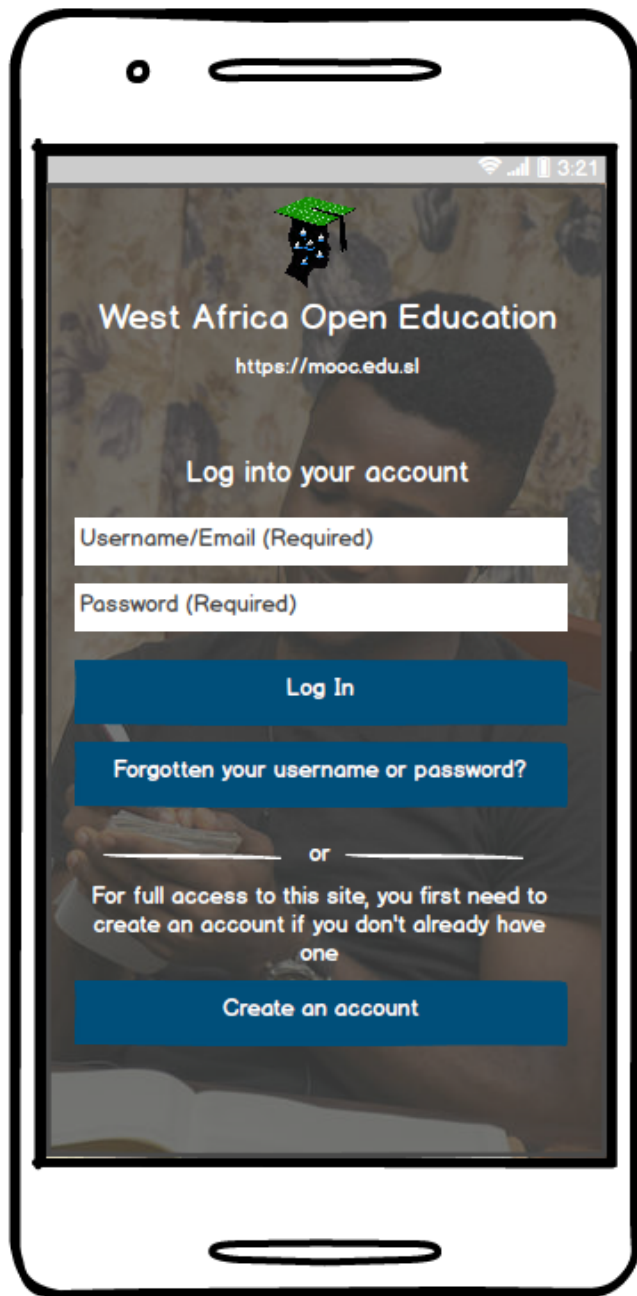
3:21

West Africa Open Education

https://mooc.edu.sl

Log into your account

Username/Email (Required)

Password (Required)

Log In

Forgotten your username or password?

or

For full access to this site, you first need to create an account if you don't already have one

Create an account